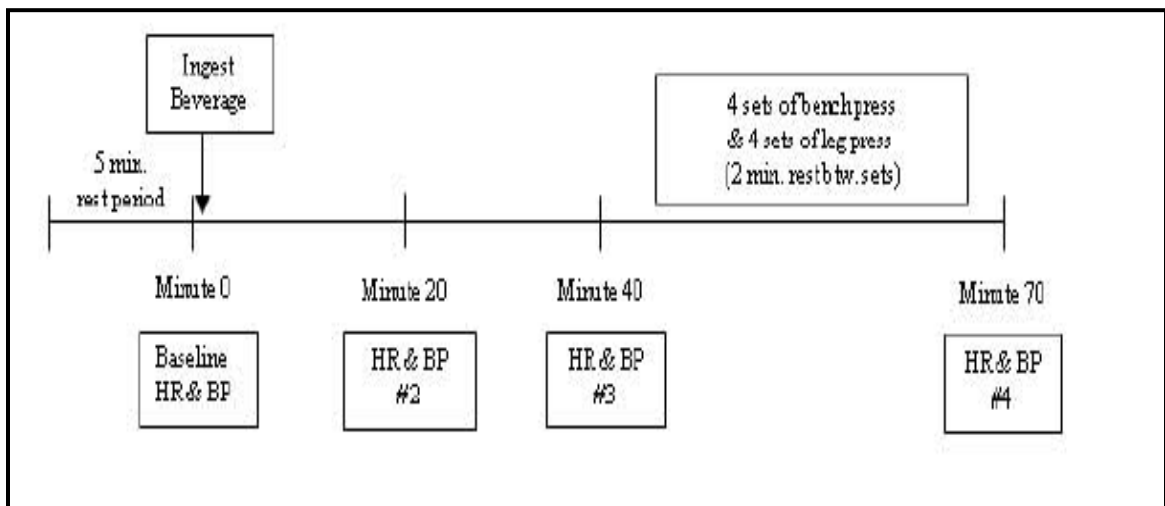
Ingest Beverage

4 sets of benchpress & 4 sets of leg press (2 min. rest btw. sets)

5 min. rest period

Minute 0

Minute 20

Minute 40

Minute 70

Baseline HR & BP

HR & BP #2

HR & BP #3

HR & BP #4